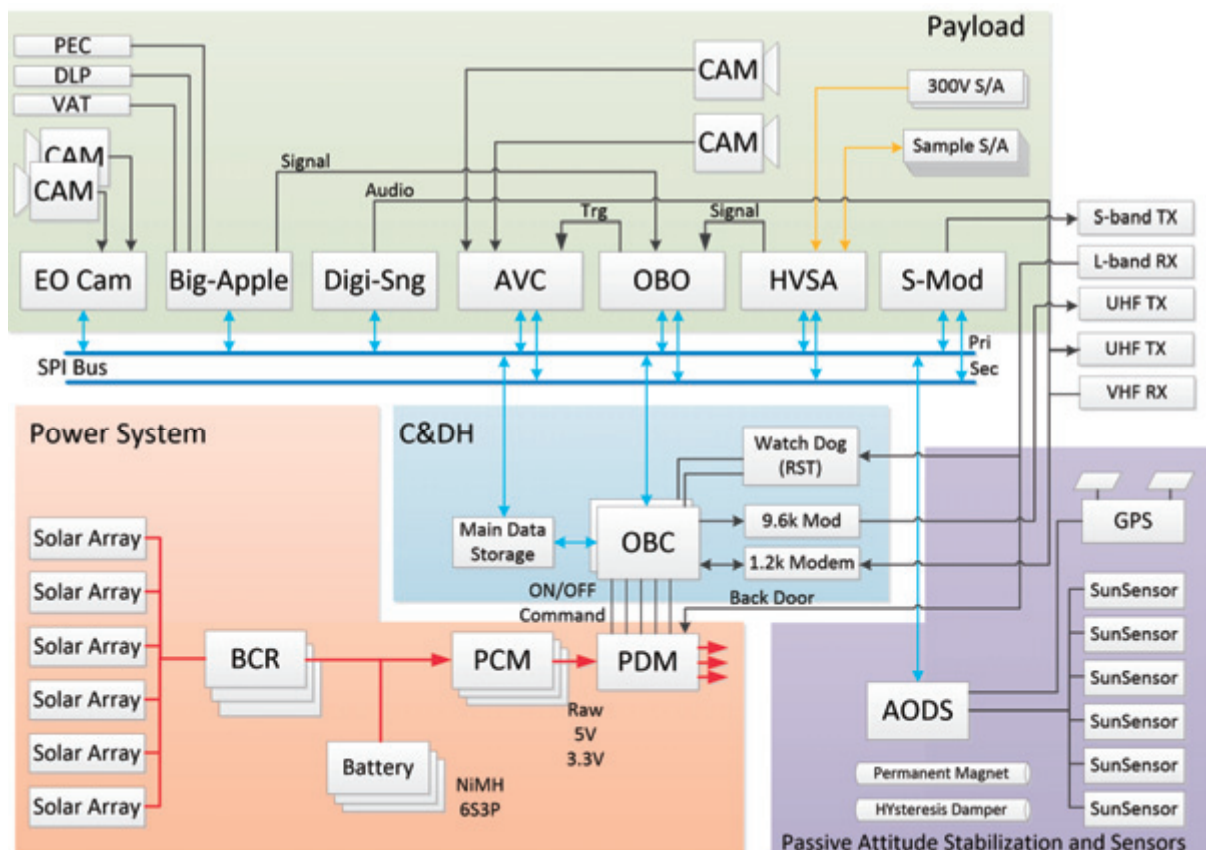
Payload

PEC
DLP
VAT
CAM
CAM
CAM
CAM
300V S/A
Sample S/A
Signal
Audio
Trg
Signal
S-band TX
L-band RX
UHF TX
UHF TX
VHF RX
EO Cam
Big-Apple
Digi-Sng
AVC
OBO
HVSA
S-Mod
SPI Bus
Pri
Sec

Power System

C&DH

Watch Dog (RST)
Main Data Storage
OBC
9.6k Mod
1.2k Modem
ON/OFF Command
Back Door
GPS
Solar Array
Solar Array
Solar Array
Solar Array
Solar Array
Solar Array
BCR
PCM
PDM
Raw
5V
3.3V
Battery
NiMH
6S3P
AODS
SunSensor
SunSensor
SunSensor
SunSensor
SunSensor
SunSensor
Permanent Magnet
HYsteresis Damper
Passive Attitude Stabilization and Sensors